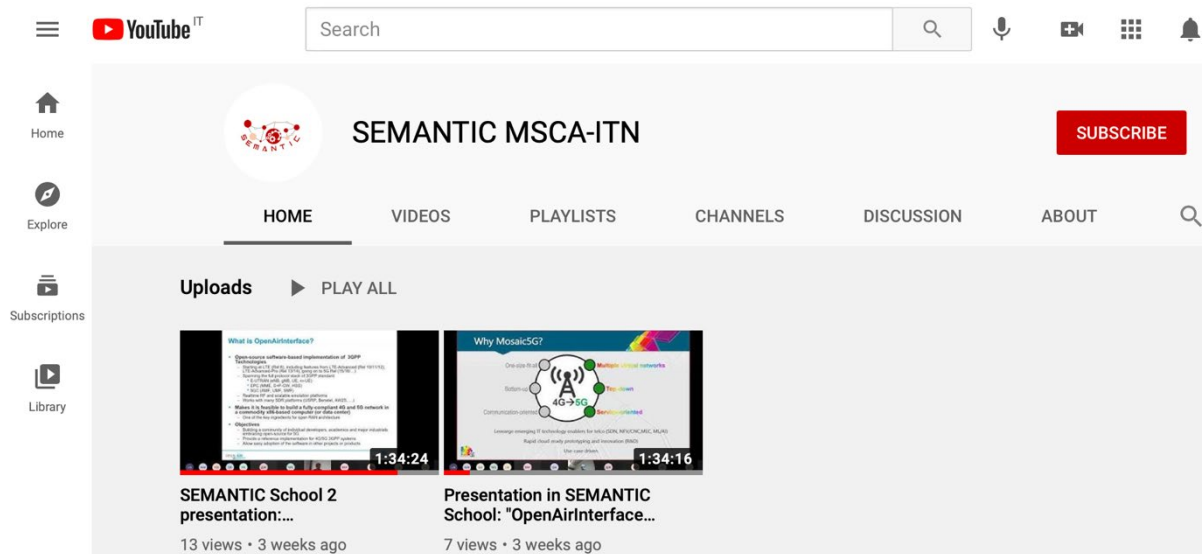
YouTube IT

Search

Home

Explore

Subscriptions

Library

SEMANTIC

SEMANTIC MSCA-ITN

SUBSCRIBE

HOME

VIDEOS

PLAYLISTS

CHANNELS

DISCUSSION

ABOUT

Uploads

PLAY ALL

What is OpenAirInterface?

Open-source software-based implementation of 3GPP Technologies

Makes it feasible to build a fully-compliant 4G and 5G network in a commodity x86-based computer (or data center)

Objectives

1:34:24

SEMANTIC School 2 presentation:...

13 views • 3 weeks ago

Why Mosaic5G?

One-size fit all

Multiple virtual networks

Bottom-up

Top-down

Communication-oriented

Service-oriented

4G→5G

Rapid cloud-ready prototyping and innovation (R&D)

Use case driven

1:34:16

Presentation in SEMANTIC School: "OpenAirInterface...

7 views • 3 weeks ago